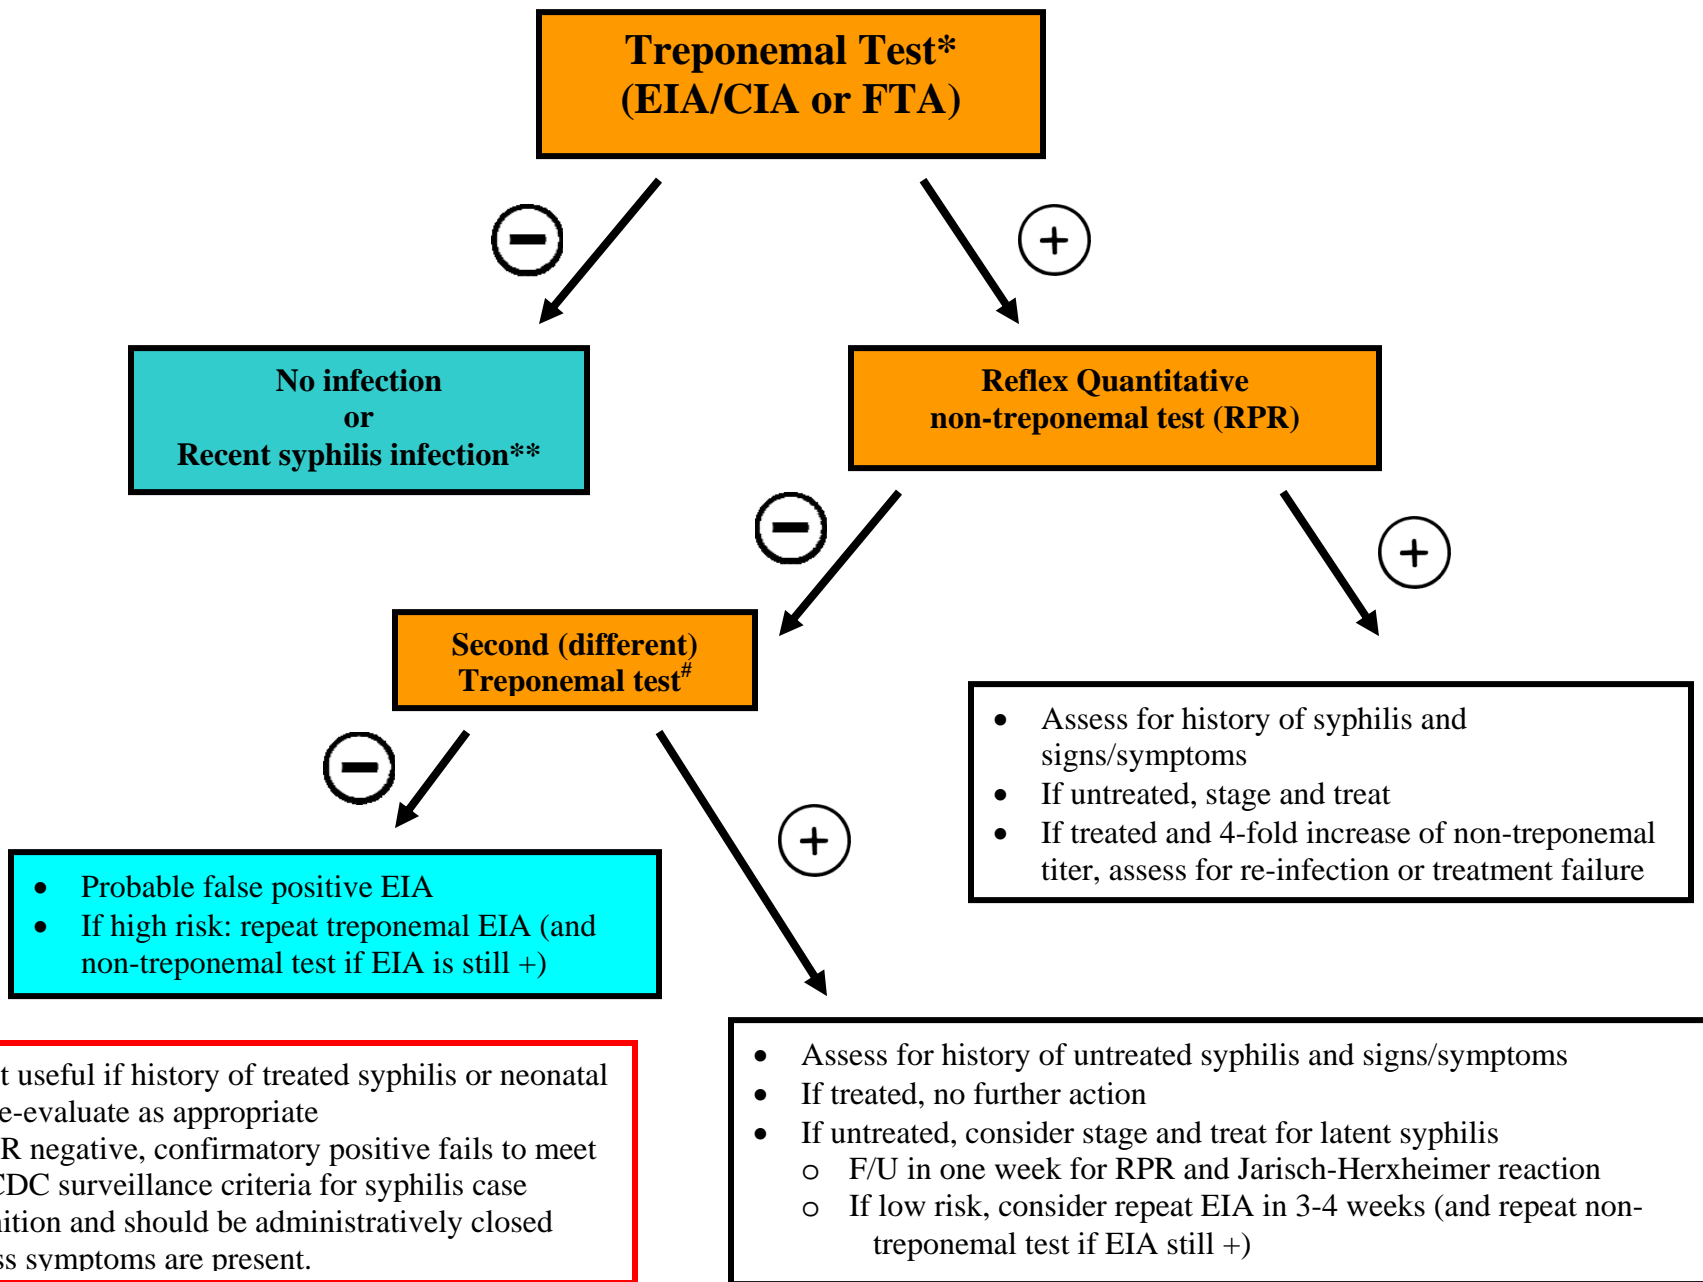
Treponemal Test*
(EIA/CIA or FTA)

No infection
or
Recent syphilis infection**

Reflex Quantitative
non-treponemal test (RPR)

Second (different)
Treponemal test$^{\#}$

- Assess for history of syphilis and signs/symptoms
- If untreated, stage and treat
- If treated and 4-fold increase of non-treponemal titer, assess for re-infection or treatment failure

- Probable false positive EIA
- If high risk: repeat treponemal EIA (and non-treponemal test if EIA is still +)

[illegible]t useful if history of treated syphilis or neonatal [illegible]e-evaluate as appropriate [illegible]R negative, confirmatory positive fails to meet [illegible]DC surveillance criteria for syphilis case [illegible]ition and should be administratively closed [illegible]ss symptoms are present.

- Assess for history of untreated syphilis and signs/symptoms
- If treated, no further action
- If untreated, consider stage and treat for latent syphilis
  - F/U in one week for RPR and Jarisch-Herxheimer reaction
  - If low risk, consider repeat EIA in 3-4 weeks (and repeat non-treponemal test if EIA still +)